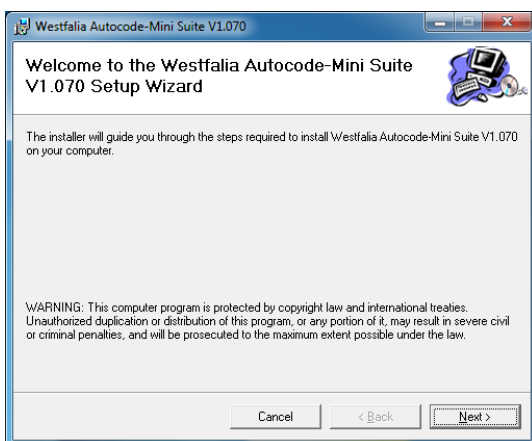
Westfalia Autocode-Mini Suite V1.070

Welcome to the Westfalia Autocode-Mini Suite V1.070 Setup Wizard

The installer will guide you through the steps required to install Westfalia Autocode-Mini Suite V1.070 on your computer.

WARNING: This computer program is protected by copyright law and international treaties. Unauthorized duplication or distribution of this program, or any portion of it, may result in severe civil or criminal penalties, and will be prosecuted to the maximum extent possible under the law.

Cancel

< Back

Next >